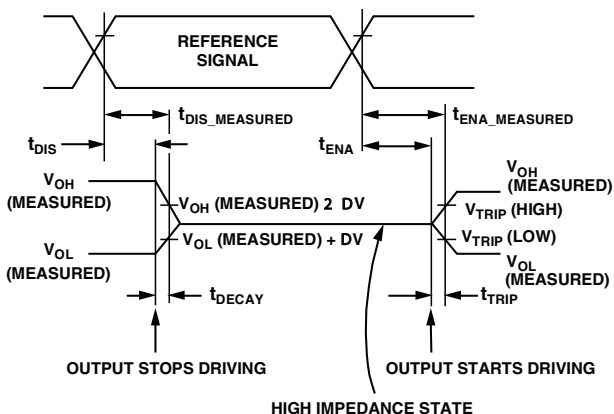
REFERENCE SIGNAL

$t_{DIS\_MEASURED}$

$t_{ENA\_MEASURED}$

$t_{DIS}$

$t_{ENA}$

$V_{OH}$ (MEASURED)

$V_{OH}$ (MEASURED) 2 DV

$V_{OL}$ (MEASURED) + DV

$V_{OL}$ (MEASURED)

$V_{OH}$ (MEASURED)

$V_{TRIP}$ (HIGH)

$V_{TRIP}$ (LOW)

$V_{OL}$ (MEASURED)

$t_{DECAY}$

$t_{TRIP}$

OUTPUT STOPS DRIVING

OUTPUT STARTS DRIVING

HIGH IMPEDANCE STATE